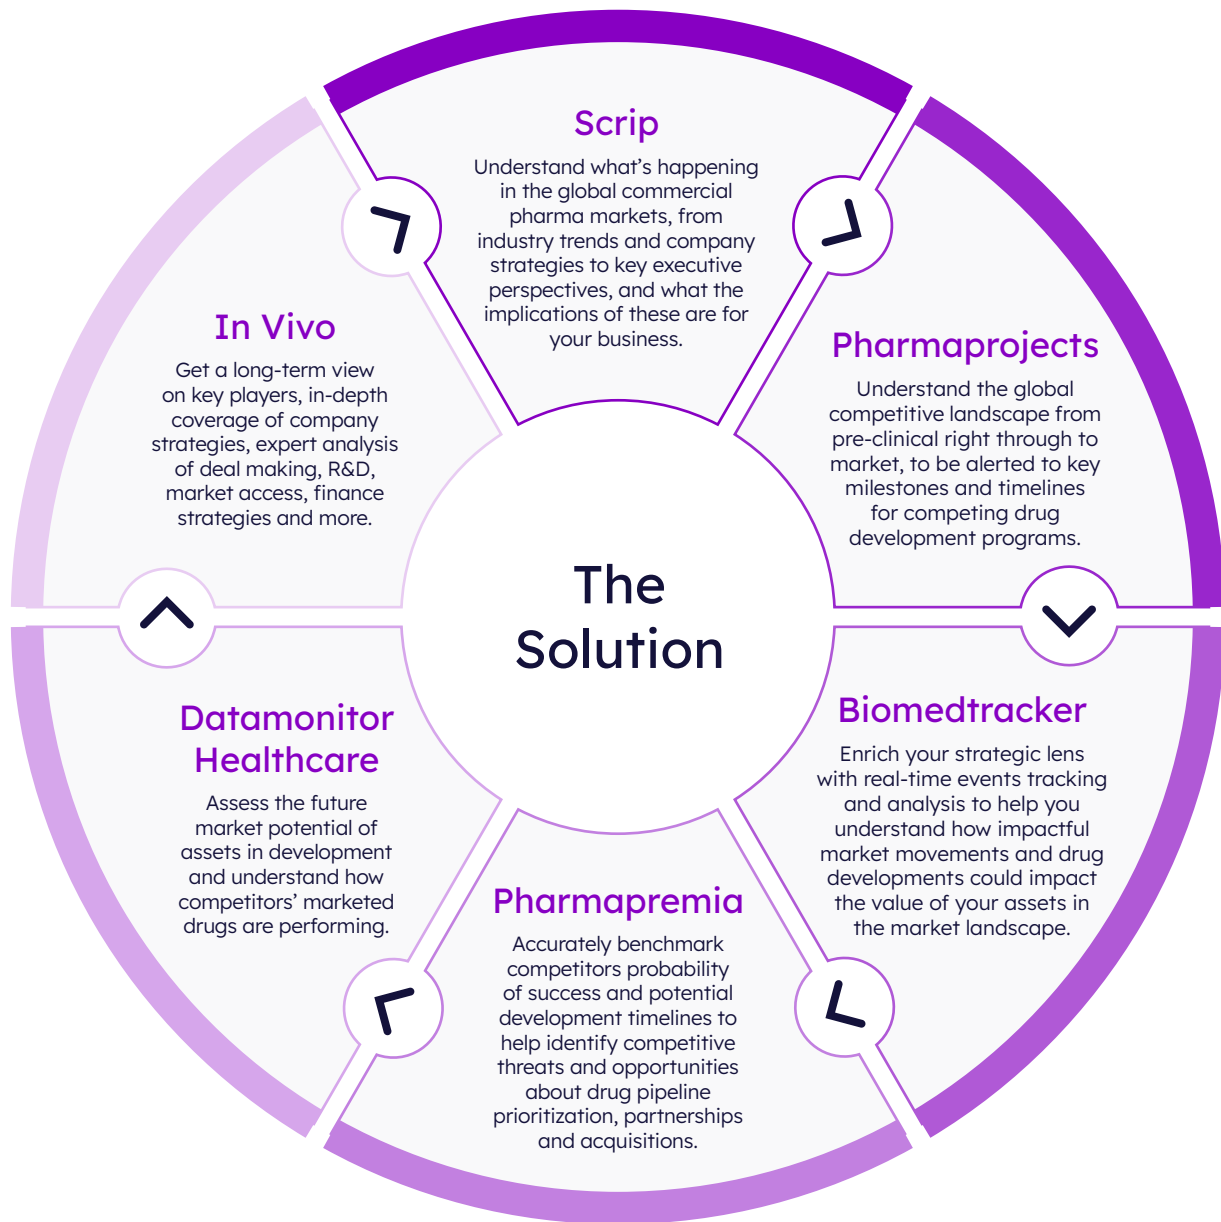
Scrip

Understand what's happening in the global commercial pharma markets, from industry trends and company strategies to key executive perspectives, and what the implications of these are for your business.

Pharmaprojects

Understand the global competitive landscape from pre-clinical right through to market, to be alerted to key milestones and timelines for competing drug development programs.

In Vivo

Get a long-term view on key players, in-depth coverage of company strategies, expert analysis of deal making, R&D, market access, finance strategies and more.

The Solution

Datamonitor Healthcare

Assess the future market potential of assets in development and understand how competitors' marketed drugs are performing.

Biomedtracker

Enrich your strategic lens with real-time events tracking and analysis to help you understand how impactful market movements and drug developments could impact the value of your assets in the market landscape.

Pharmapremia

Accurately benchmark competitors probability of success and potential development timelines to help identify competitive threats and opportunities about drug pipeline prioritization, partnerships and acquisitions.